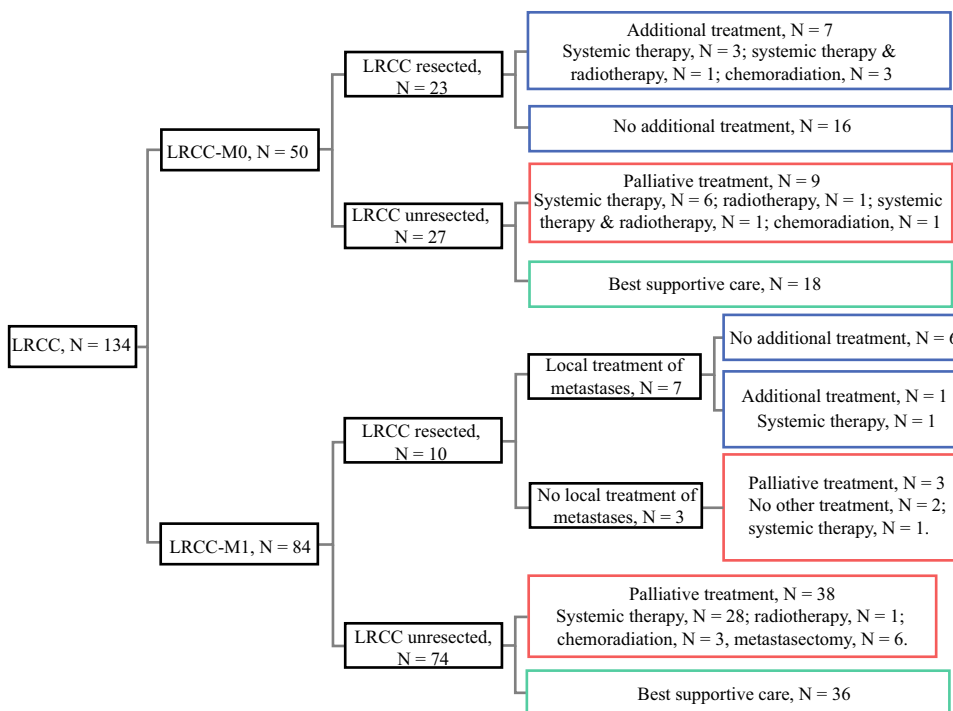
LRCC, N = 134

LRCC-M0, N = 50

LRCC resected, N = 23

Additional treatment, N = 7
Systemic therapy, N = 3; systemic therapy & radiotherapy, N = 1; chemoradiation, N = 3

No additional treatment, N = 16

LRCC unresected, N = 27

Palliative treatment, N = 9
Systemic therapy, N = 6; radiotherapy, N = 1; systemic therapy & radiotherapy, N = 1; chemoradiation, N = 1

Best supportive care, N = 18

LRCC-M1, N = 84

LRCC resected, N = 10

Local treatment of metastases, N = 7

No additional treatment, N = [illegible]

Additional treatment, N = 1
Systemic therapy, N = 1

No local treatment of metastases, N = 3

Palliative treatment, N = 3
No other treatment, N = 2; systemic therapy, N = 1.

LRCC unresected, N = 74

Palliative treatment, N = 38
Systemic therapy, N = 28; radiotherapy, N = 1; chemoradiation, N = 3, metastasectomy, N = 6.

Best supportive care, N = 36